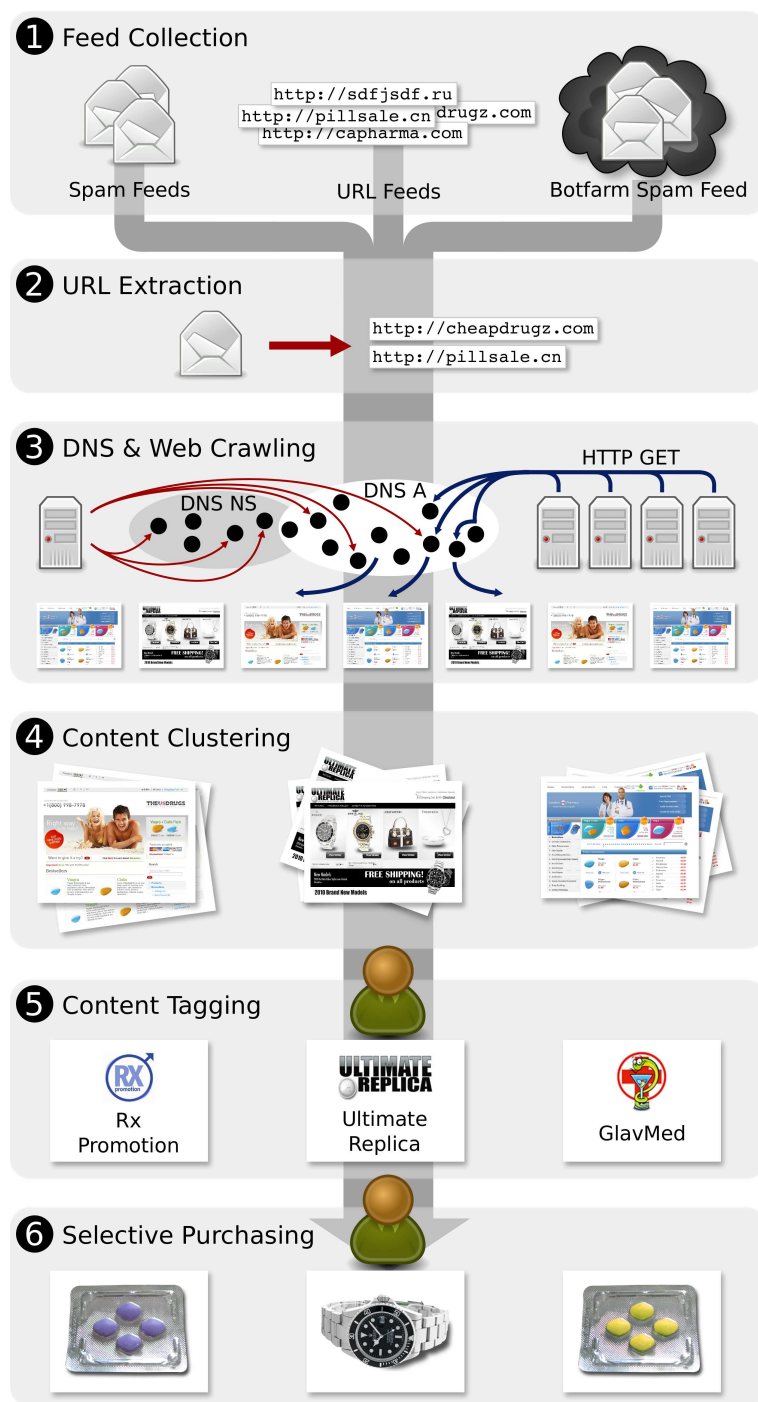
1 Feed Collection

Spam Feeds

http://sdfjsdf.ru
http://pillsale.cn drugz.com
http://capharma.com

URL Feeds

Botfarm Spam Feed

2 URL Extraction

http://cheapdrugz.com
http://pillsale.cn

3 DNS & Web Crawling

DNS NS
DNS A
HTTP GET

4 Content Clustering

FREE SHIPPING!
2010 Brand New Models

5 Content Tagging

RX promotion
Rx Promotion

ULTIMATE REPLICA
Ultimate Replica

GlavMed

6 Selective Purchasing